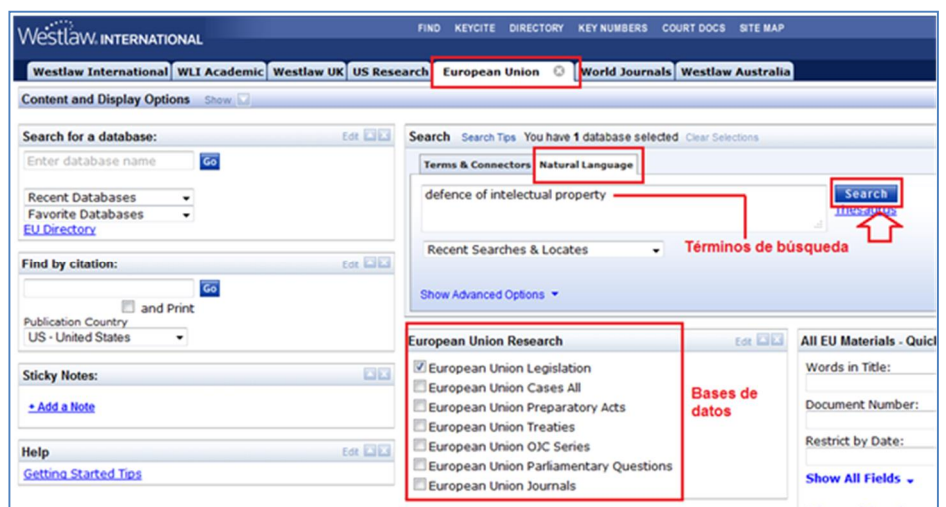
Westlaw. INTERNATIONAL

FIND KEYCITE DIRECTORY KEY NUMBERS COURT DOCS SITE MAP

Westlaw International | WLI Academic | Westlaw UK | US Research | European Union | World Journals | Westlaw Australia

Content and Display Options Show

Search for a database: Edit

Enter database name Go

Recent Databases
Favorite Databases
EU Directory

Find by citation: Edit

Go

and Print

Publication Country
US - United States

Sticky Notes:

+ Add a Note

Help Edit

Getting Started Tips

Search Search Tips You have 1 database selected Clear Selections

Terms & Connectors | Natural Language

defence of intelectual property

Search
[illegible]

Términos de búsqueda

Recent Searches & Locates

Show Advanced Options

European Union Research Edit

European Union Legislation
European Union Cases All
European Union Preparatory Acts
European Union Treaties
European Union OJC Series
European Union Parliamentary Questions
European Union Journals

Bases de datos

All EU Materials - Quic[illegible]

Words in Title:

Document Number:

Restrict by Date:

Show All Fields